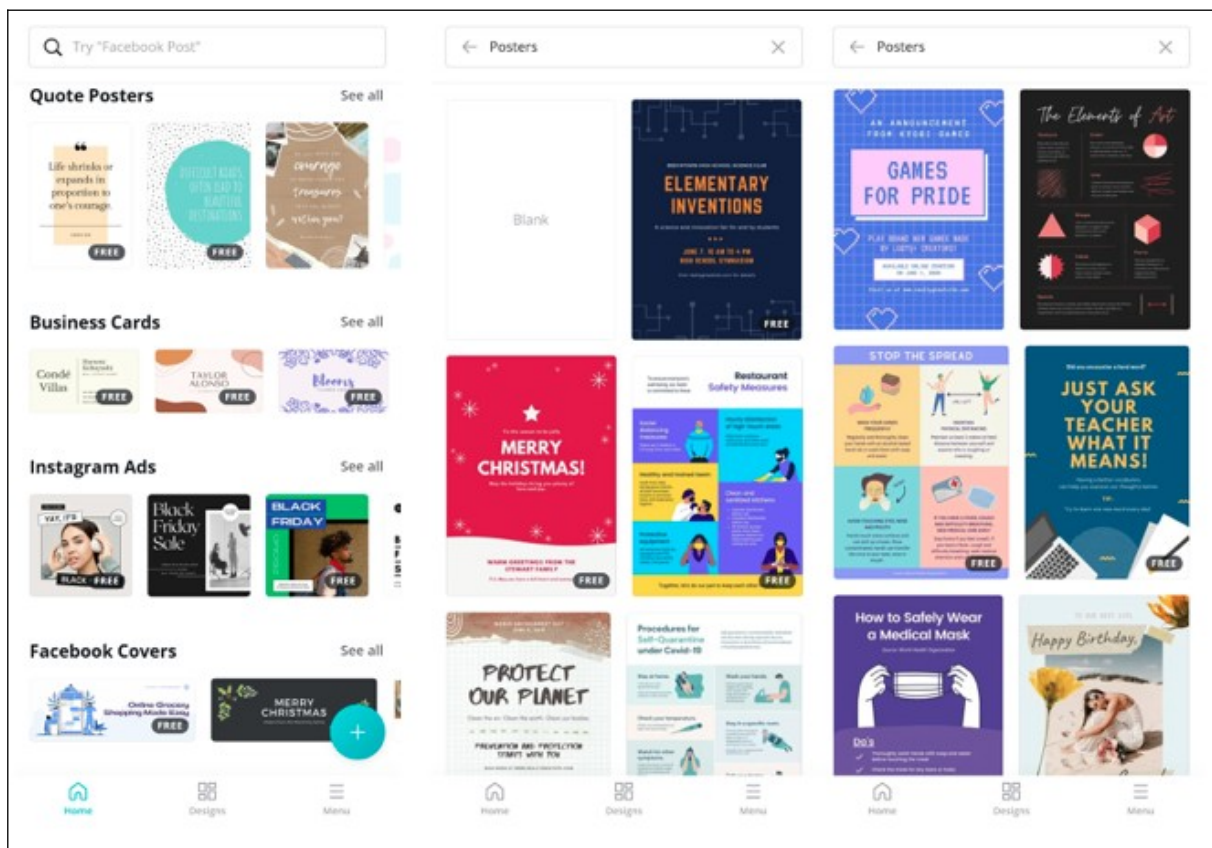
Try "Facebook Post"

Quote Posters See all

Life shrinks or expands in proportion to one's courage.

FREE

FREE

FREE

Business Cards See all

Condé Villa

FREE

TAYLOR ALONSO

FREE

Bloom

FREE

Instagram Ads See all

BLACK

FREE

Black Friday Sale

BLACK FRIDAY

FREE

Facebook Covers See all

Online Grocery Shopping Made Easy

FREE

MERRY CHRISTMAS

+

Home Designs Menu

Posters

Blank

ELEMENTARY INVENTIONS

FREE

MERRY CHRISTMAS!

FREE

Restaurant Safety Measures

FREE

PROTECT OUR PLANET

Procedures for Self-Quarantine under Covid-19

Home Designs Menu

Posters

GAMES FOR PRIDE

The Elements of Art

STOP THE SPREAD

FREE

JUST ASK YOUR TEACHER WHAT IT MEANS!

FREE

How to Safely Wear a Medical Mask

Do's

Happy Birthday,

Home Designs Menu